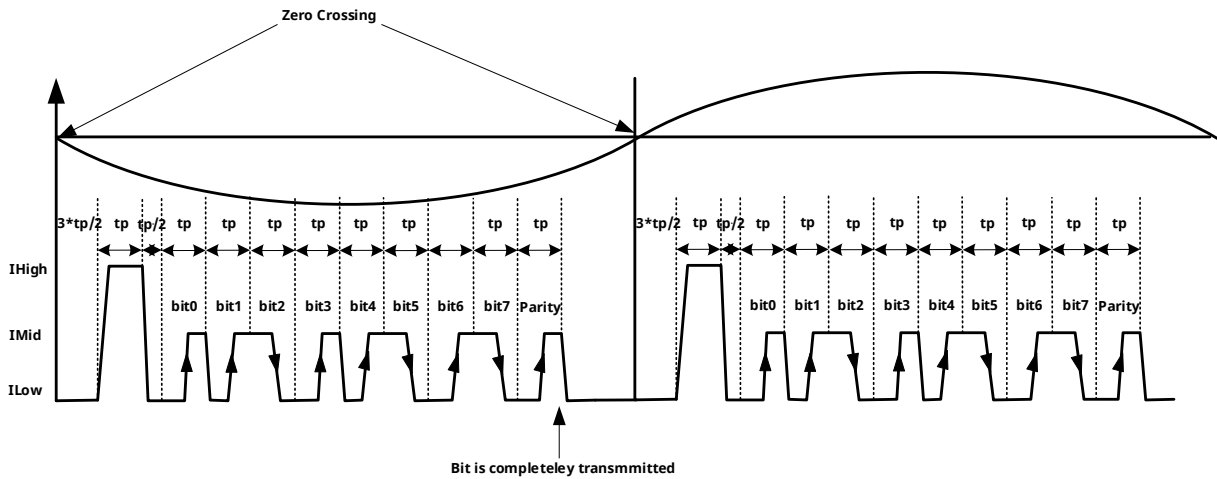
Zero Crossing

3*tp/2 tp tp/2 tp tp tp tp tp tp tp tp

IHigh

bit0 bit1 bit2 bit3 bit4 bit5 bit6 bit7 Parity

IMid

ILow

3*tp/2 tp tp/2 tp tp tp tp tp tp tp tp

bit0 bit1 bit2 bit3 bit4 bit5 bit6 bit7 Parity

Bit is completeley transmmitted